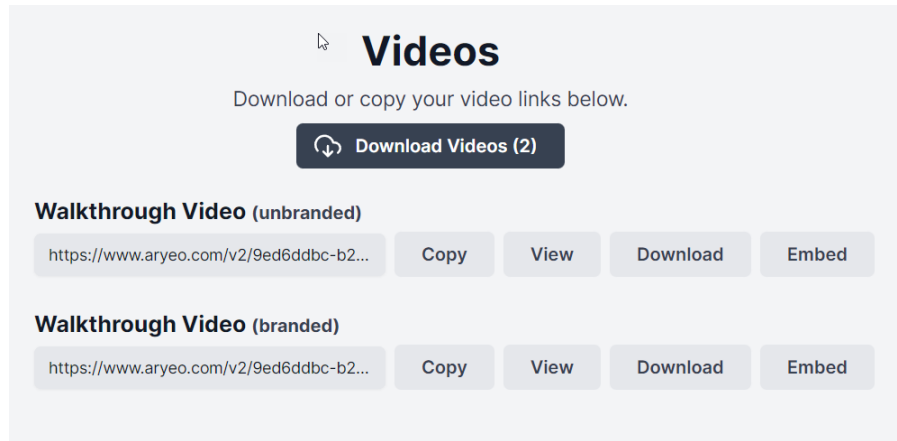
Videos

Download or copy your video links below.

Download Videos (2)

Walkthrough Video (unbranded)

https://www.aryeo.com/v2/9ed6ddbc-b2... Copy View Download Embed

Walkthrough Video (branded)

https://www.aryeo.com/v2/9ed6ddbc-b2... Copy View Download Embed